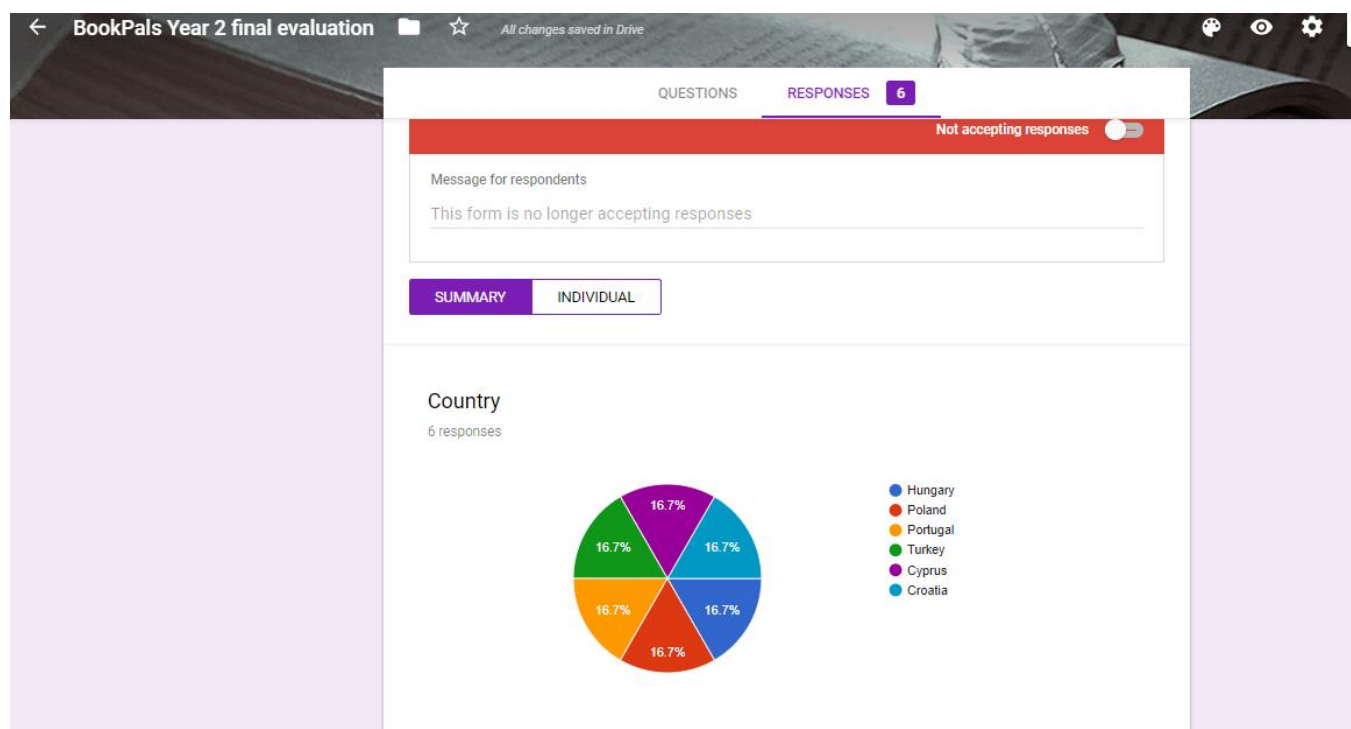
BookPals Year 2 final evaluation All changes saved in Drive

QUESTIONS RESPONSES 6

Not accepting responses

Message for respondents

This form is no longer accepting responses

SUMMARY INDIVIDUAL

Country

6 responses

16.7%
16.7%
16.7%
16.7%
16.7%
16.7%

Hungary
Poland
Portugal
Turkey
Cyprus
Croatia